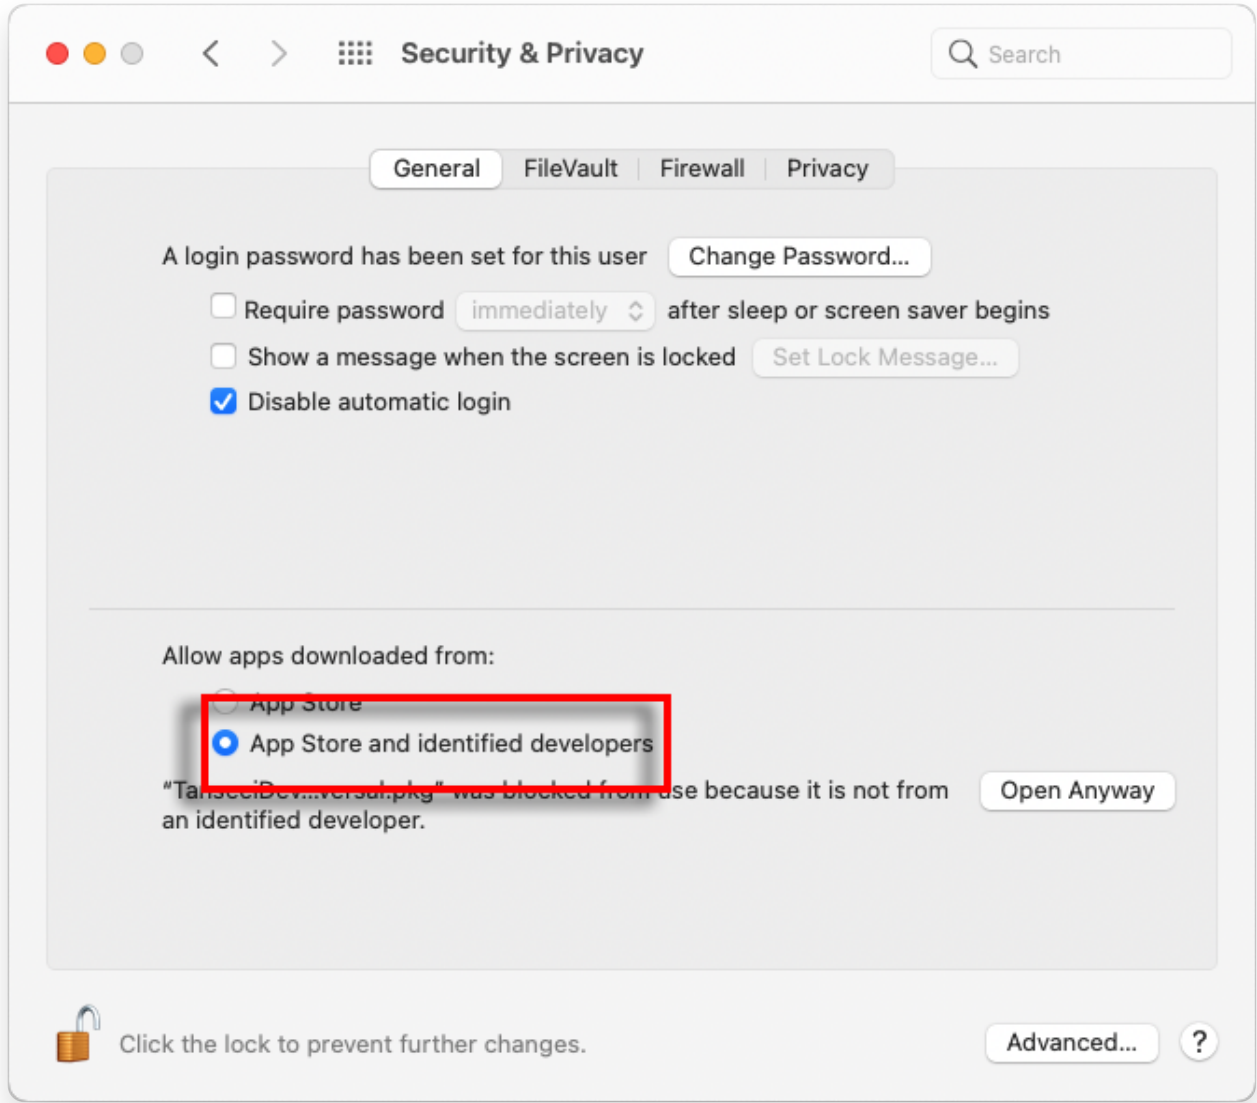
Security & Privacy

Search

General FileVault Firewall Privacy

A login password has been set for this user Change Password...

Require password immediately after sleep or screen saver begins

Show a message when the screen is locked Set Lock Message...

Disable automatic login

Allow apps downloaded from:

App Store

App Store and identified developers

"Ta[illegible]Dev...versal.pkg" was blocked from use because it is not from an identified developer. Open Anyway

Click the lock to prevent further changes.

Advanced...

?